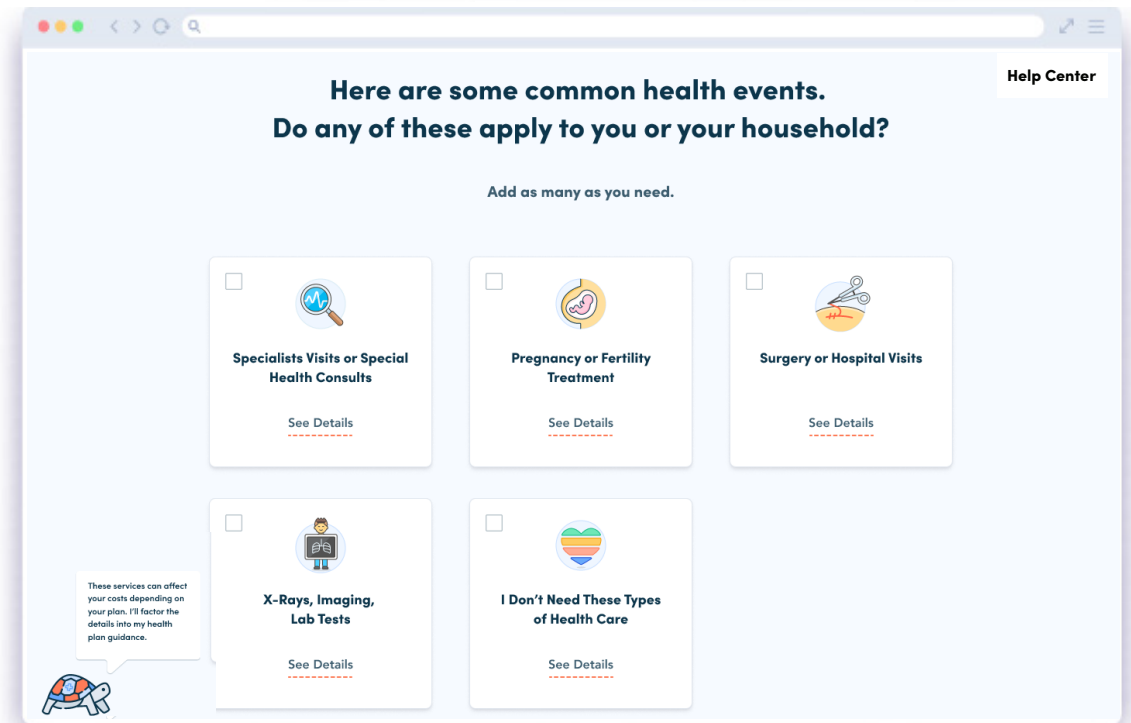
Help Center

Here are some common health events.
Do any of these apply to you or your household?

Add as many as you need.

Specialists Visits or Special Health Consults

See Details

Pregnancy or Fertility Treatment

See Details

Surgery or Hospital Visits

See Details

These services can affect your costs depending on your plan. I'll factor the details into my health plan guidance.

X-Rays, Imaging, Lab Tests

See Details

I Don't Need These Types of Health Care

See Details